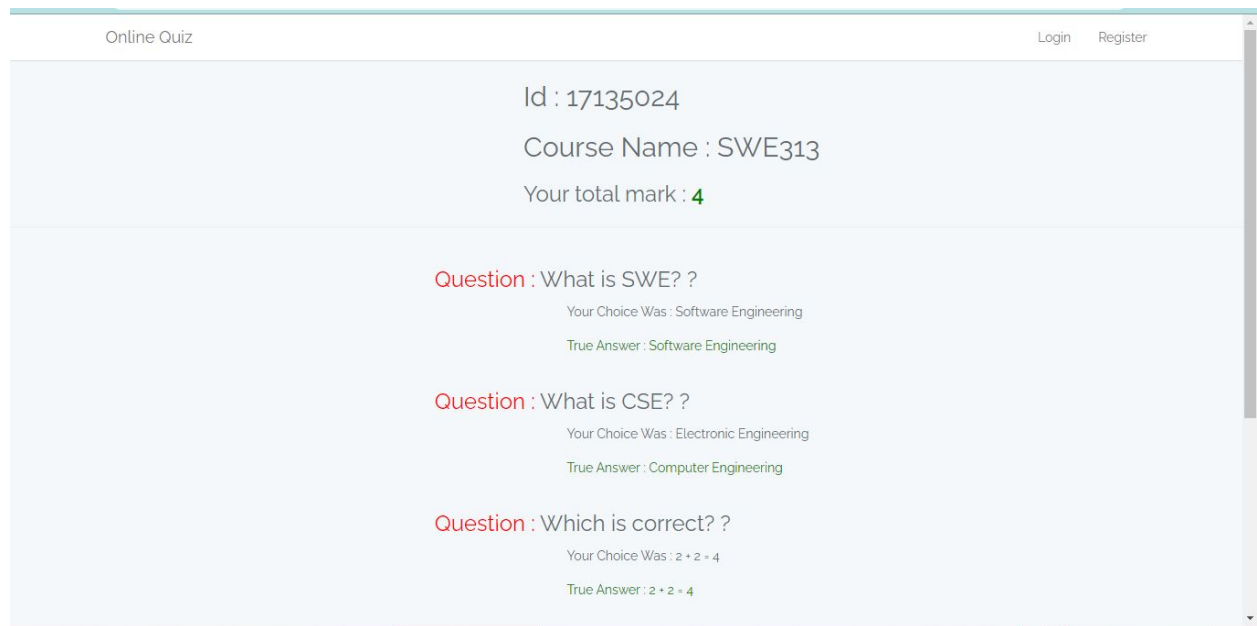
Online Quiz

Login Register

Id : 17135024

Course Name : SWE313

Your total mark : 4

Question : What is SWE? ?

Your Choice Was : Software Engineering

True Answer : Software Engineering

Question : What is CSE? ?

Your Choice Was : Electronic Engineering

True Answer : Computer Engineering

Question : Which is correct? ?

Your Choice Was : $2 + 2 = 4$

True Answer : $2 + 2 = 4$